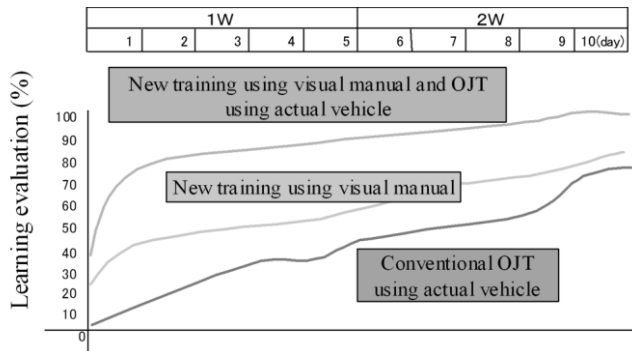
| 1W | | | | | 2W | | | | |
|---|---|---|---|---|---|---|---|---|---|
| 1 | 2 | 3 | 4 | 5 | 6 | 7 | 8 | 9 | 10(day) |

New training using visual manual and OJT using actual vehicle

New training using visual manual

Conventional OJT using actual vehicle

Learning evaluation (%)

100
90
80
70
60
50
40
30
20
10
0